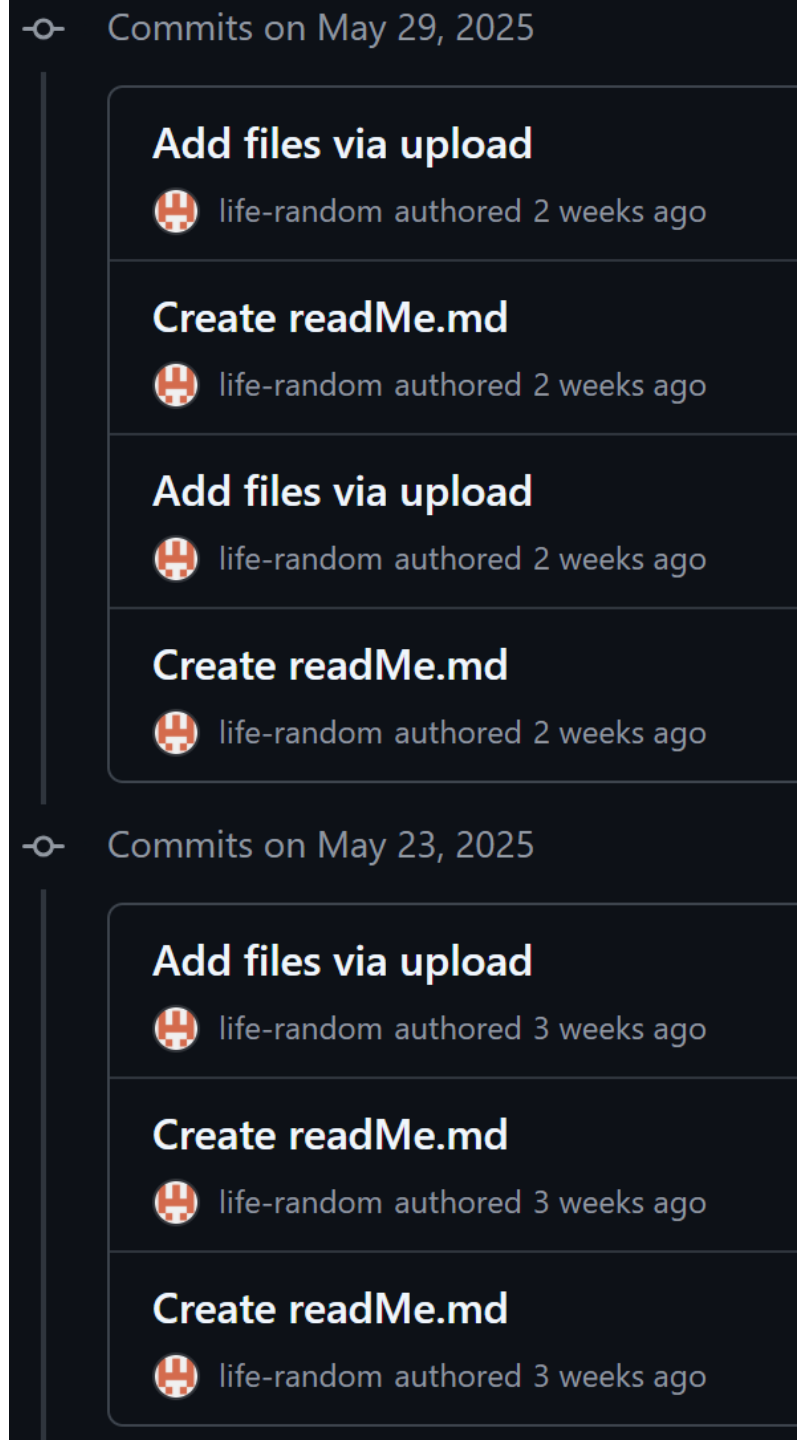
Commits on May 29, 2025

Add files via upload

life-random authored 2 weeks ago

Create readMe.md

life-random authored 2 weeks ago

Add files via upload

life-random authored 2 weeks ago

Create readMe.md

life-random authored 2 weeks ago

Commits on May 23, 2025

Add files via upload

life-random authored 3 weeks ago

Create readMe.md

life-random authored 3 weeks ago

Create readMe.md

life-random authored 3 weeks ago